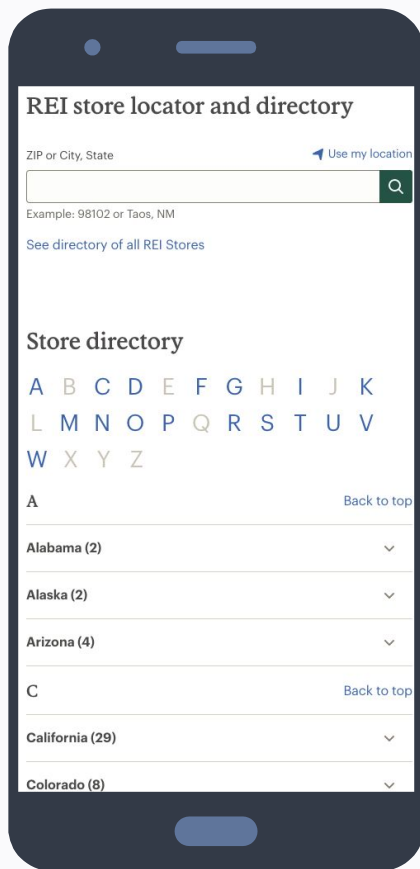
REI store locator and directory

ZIP or City, State

Use my location

Example: 98102 or Taos, NM

See directory of all REI Stores

Store directory

A B C D E F G H I J K L M N O P Q R S T U V W X Y Z

A

Back to top

Alabama (2)

Alaska (2)

Arizona (4)

C

Back to top

California (29)

Colorado (8)